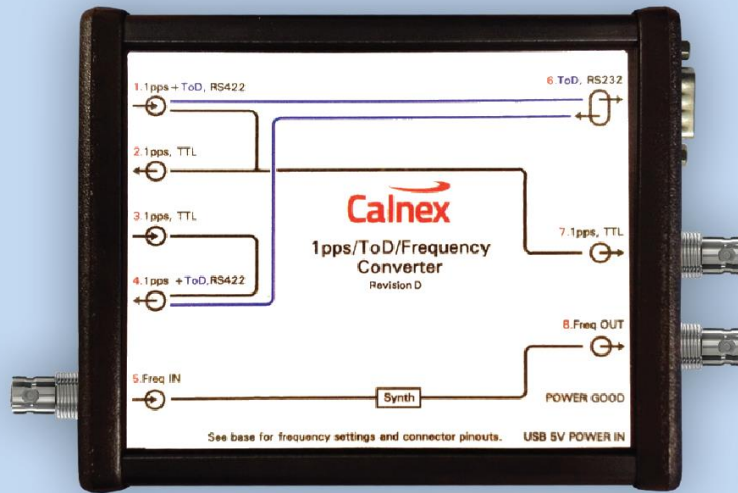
1. 1pps + ToD, RS422

2. 1pps, TTL

3. 1pps, TTL

4. 1pps + ToD, RS422

5. Freq IN

6. ToD, RS232

7. 1pps, TTL

8. Freq OUT

Calnex

1pps/ToD/Frequency Converter

Revision D

Synth

POWER GOOD

See base for frequency settings and connector pinouts.

USB 5V POWER IN